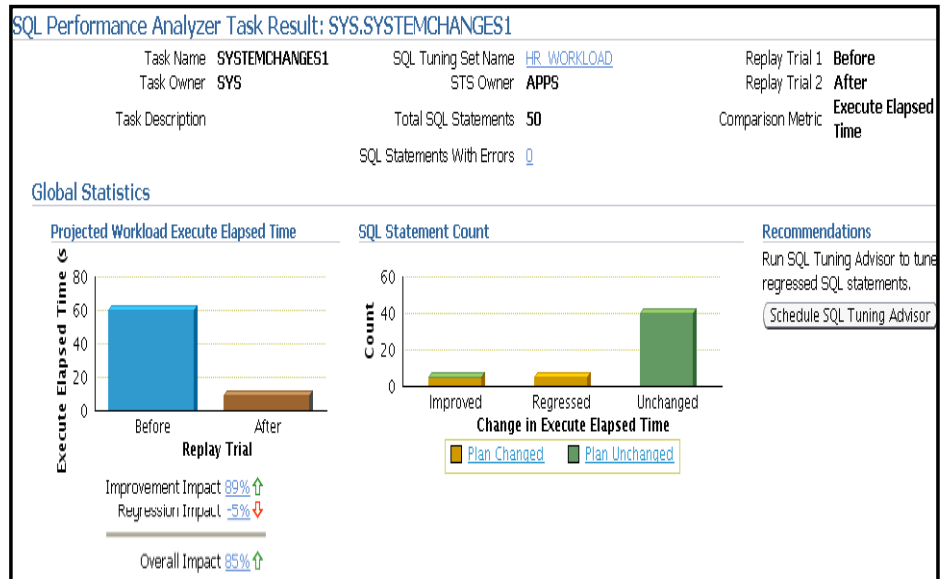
SQL Performance Analyzer Task Result: SYS.SYSTEMCHANGES1

Task Name SYSTEMCHANGES1
Task Owner SYS
Task Description

SQL Tuning Set Name HR_WORKLOAD
STS Owner APPS
Total SQL Statements 50
SQL Statements With Errors 0

Replay Trial 1 Before
Replay Trial 2 After
Comparison Metric Execute Elapsed Time

Global Statistics

Projected Workload Execute Elapsed Time

Execute Elapsed Time (s

80
60
40
20
0

Before
After
Replay Trial

Improvement Impact 89%
Regression Impact -5%
Overall Impact 85%

SQL Statement Count

Count

60
40
20
0

Improved
Regressed
Unchanged
Change in Execute Elapsed Time

Plan Changed
Plan Unchanged

Recommendations

Run SQL Tuning Advisor to tune regressed SQL statements.

Schedule SQL Tuning Advisor